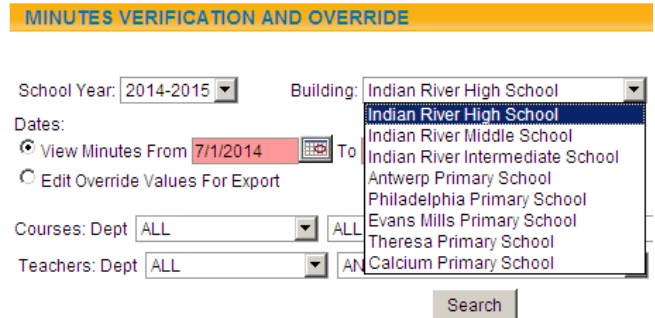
MINUTES VERIFICATION AND OVERRIDE

School Year: 2014-2015

Building: Indian River High School

Indian River High School
Indian River Middle School
Indian River Intermediate School
Antwerp Primary School
Philadelphia Primary School
Evans Mills Primary School
Theresa Primary School
Calcium Primary School

Dates:

View Minutes From 7/1/2014 To

Edit Override Values For Export

Courses: Dept ALL ALL

Teachers: Dept ALL AN

Search